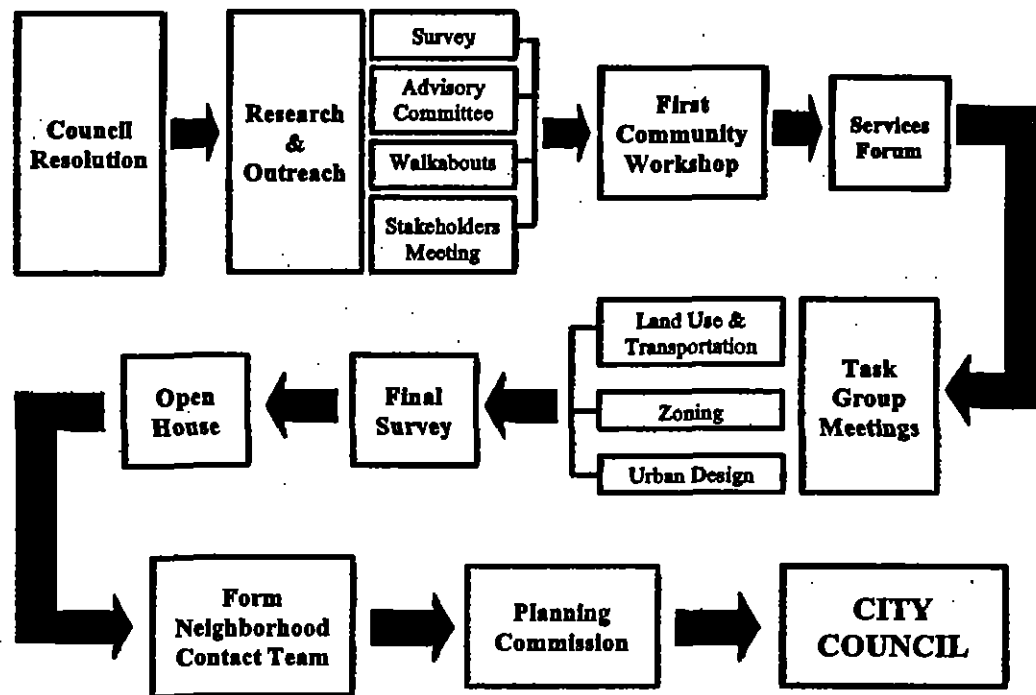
Council Resolution

Research & Outreach

Survey

Advisory Committee

Walkabouts

Stakeholders Meeting

First Community Workshop

Services Forum

Task Group Meetings

Land Use & Transportation

Zoning

Urban Design

Final Survey

Open House

Form Neighborhood Contact Team

Planning Commission

CITY COUNCIL